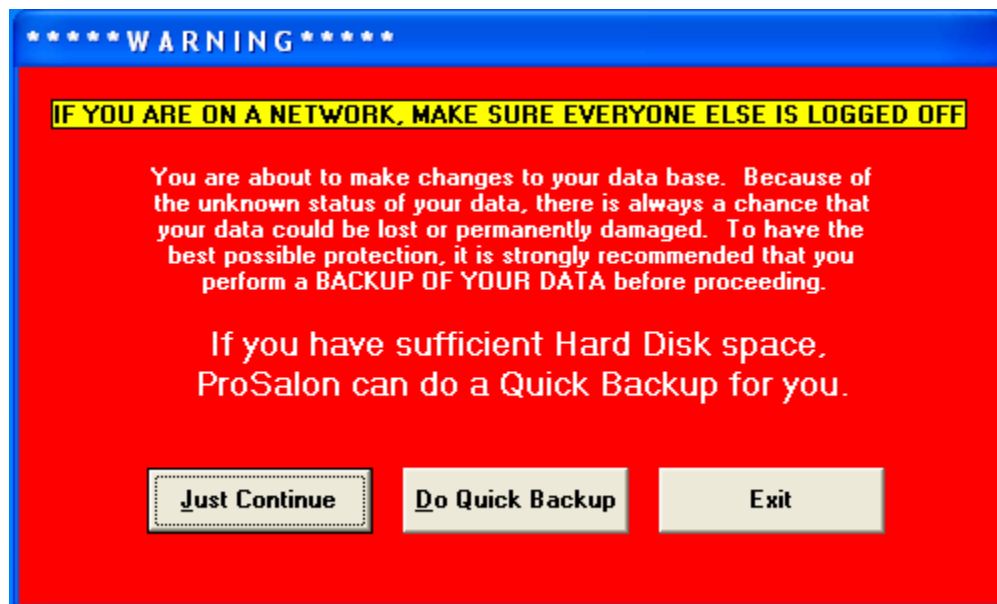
*****WARNING*****

IF YOU ARE ON A NETWORK, MAKE SURE EVERYONE ELSE IS LOGGED OFF

You are about to make changes to your data base. Because of the unknown status of your data, there is always a chance that your data could be lost or permanently damaged. To have the best possible protection, it is strongly recommended that you perform a BACKUP OF YOUR DATA before proceeding.

If you have sufficient Hard Disk space, ProSalon can do a Quick Backup for you.

Just Continue

Do Quick Backup

Exit